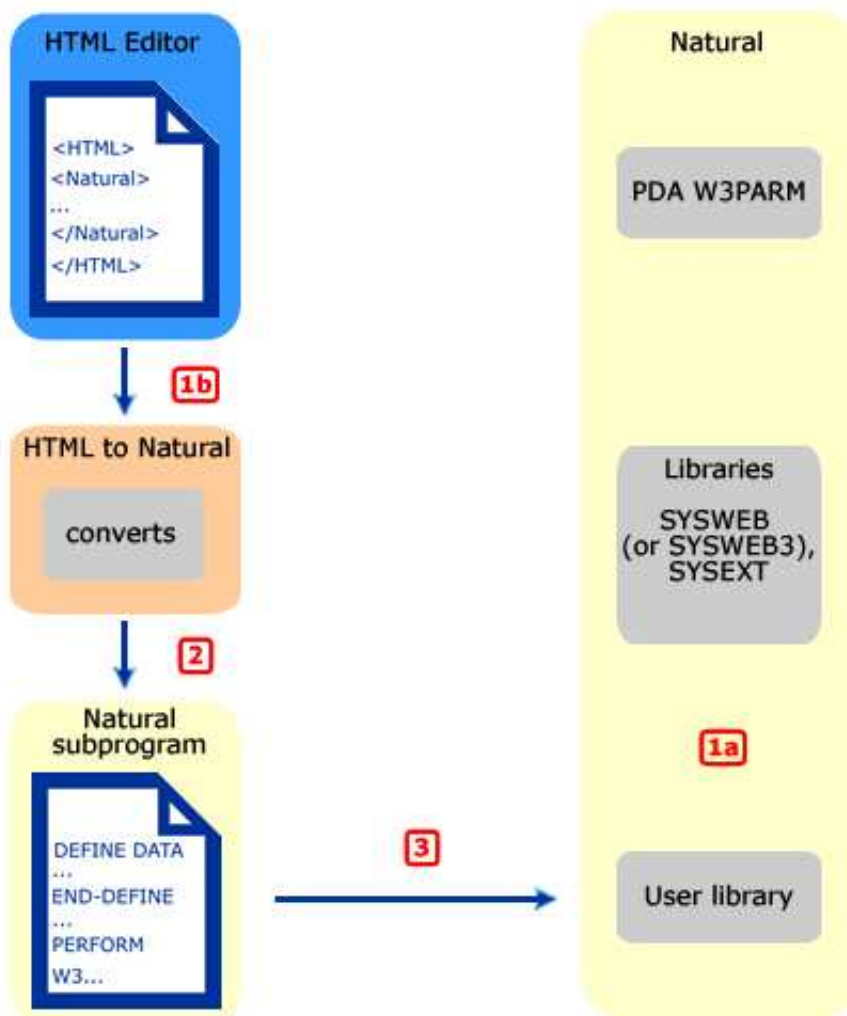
HTML Editor

<HTML>
<Natural>
...
</Natural>
</HTML>

1b

HTML to Natural

converts

2

Natural subprogram

DEFINE DATA
...
END-DEFINE
...
PERFORM
W3...

3

Natural

PDA W3PARM

Libraries

SYSWEB (or SYSWEB3), SYSEXT

1a

User library